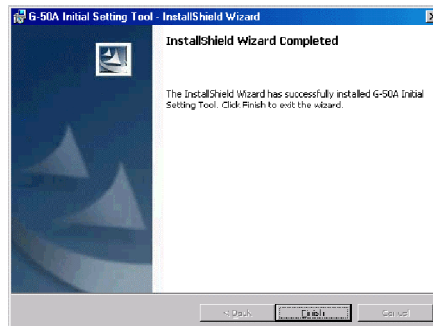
G-50A Initial Setting Tool - InstallShield Wizard

InstallShield Wizard Completed

The InstallShield Wizard has successfully installed G-50A Initial Setting Tool. Click Finish to exit the wizard.

< Back

Finish

Cancel